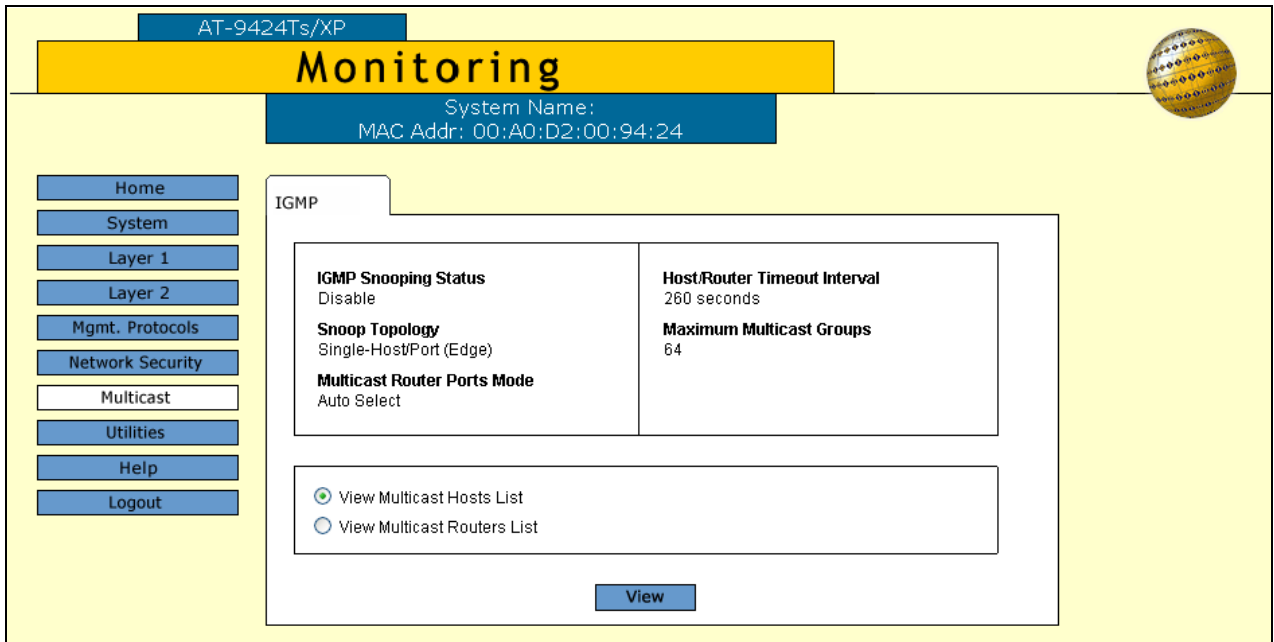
AT-9424Ts/XP

Monitoring

System Name:
MAC Addr: 00:A0:D2:00:94:24

Home
System
Layer 1
Layer 2
Mgmt. Protocols
Network Security
Multicast
Utilities
Help
Logout

IGMP

IGMP Snooping Status
Disable

Snoop Topology
Single-Host/Port (Edge)

Multicast Router Ports Mode
Auto Select

Host/Router Timeout Interval
260 seconds

Maximum Multicast Groups
64

View Multicast Hosts List
View Multicast Routers List

View